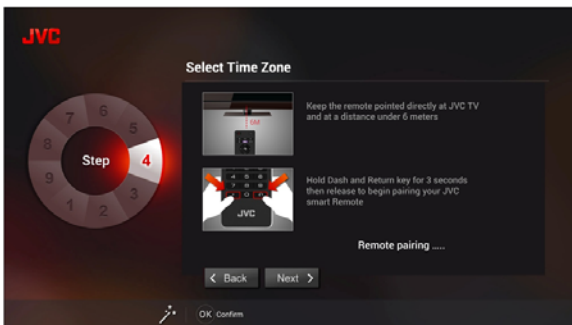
JVC

Select Time Zone

7 6 5
8 Step 4
9 3
1 2

6M

Keep the remote pointed directly at JVC TV and at a distance under 6 meters

JVC

Hold Dash and Return key for 3 seconds then release to begin pairing your JVC smart Remote

Remote pairing .....

< Back Next >

OK Confirm